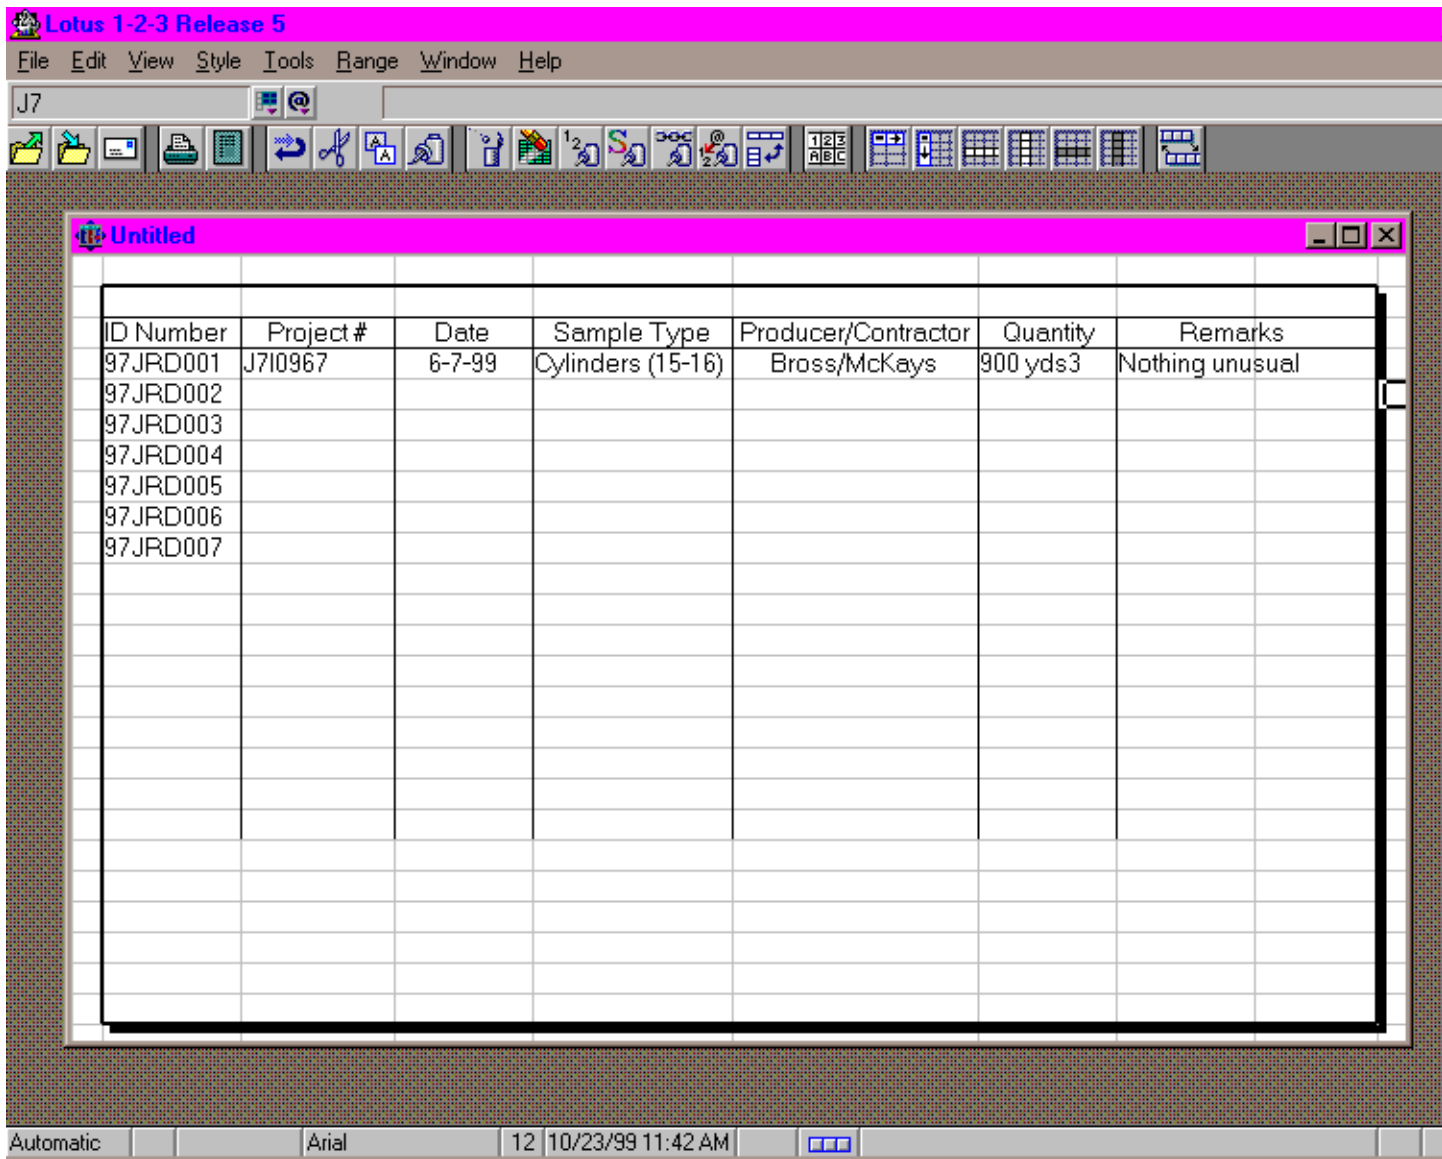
Lotus 1-2-3 Release 5

File Edit View Style Tools Range Window Help

J7

Untitled

| ID Number | Project # | Date | Sample Type | Producer/Contractor | Quantity | Remarks |
|---|---|---|---|---|---|---|
| 97JRD001 | J7I0967 | 6-7-99 | Cylinders (15-16) | Bross/McKays | 900 yds3 | Nothing unusual |
| 97JRD002 | | | | | | |
| 97JRD003 | | | | | | |
| 97JRD004 | | | | | | |
| 97JRD005 | | | | | | |
| 97JRD006 | | | | | | |
| 97JRD007 | | | | | | |

Automatic | Arial | 12 | 10/23/99 11:42 AM